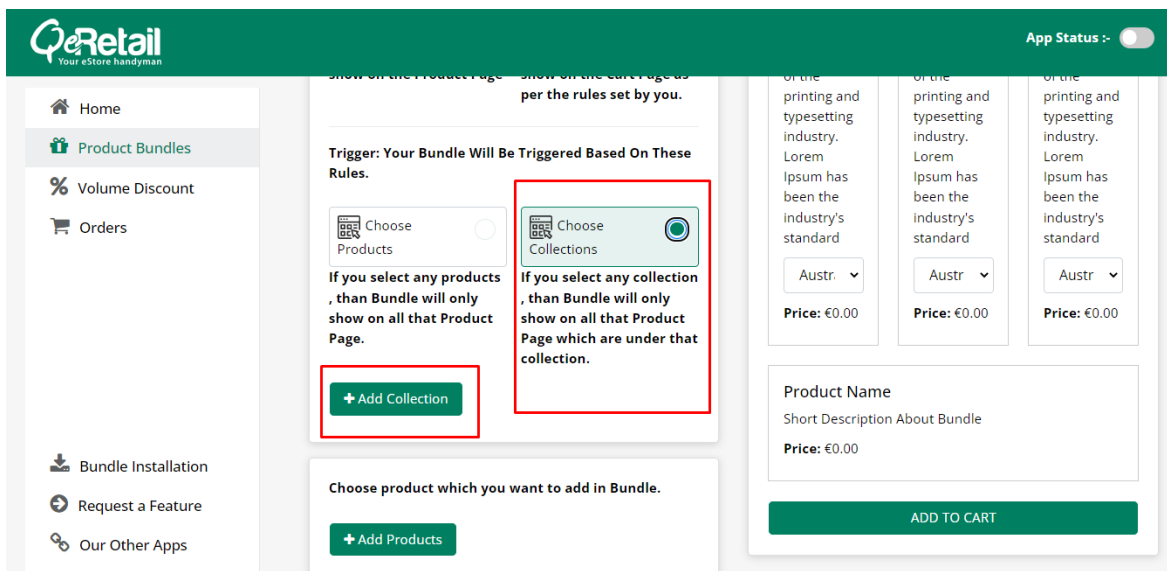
QeRetail
Your eStore handyman

App Status :-

Home
Product Bundles
Volume Discount
Orders

Bundle Installation
Request a Feature
Our Other Apps

show on the Product Page
show on the Cart Page as per the rules set by you.

Trigger: Your Bundle Will Be Triggered Based On These Rules.

Choose Products
If you select any products , than Bundle will only show on all that Product Page.

Choose Collections
If you select any collection , than Bundle will only show on all that Product Page which are under that collection.

+ Add Collection

Choose product which you want to add in Bundle.

+ Add Products

of the printing and typesetting industry. Lorem Ipsum has been the industry's standard
Austr
Price: €0.00

of the printing and typesetting industry. Lorem Ipsum has been the industry's standard
Austr
Price: €0.00

of the printing and typesetting industry. Lorem Ipsum has been the industry's standard
Austr
Price: €0.00

Product Name
Short Description About Bundle
Price: €0.00

ADD TO CART